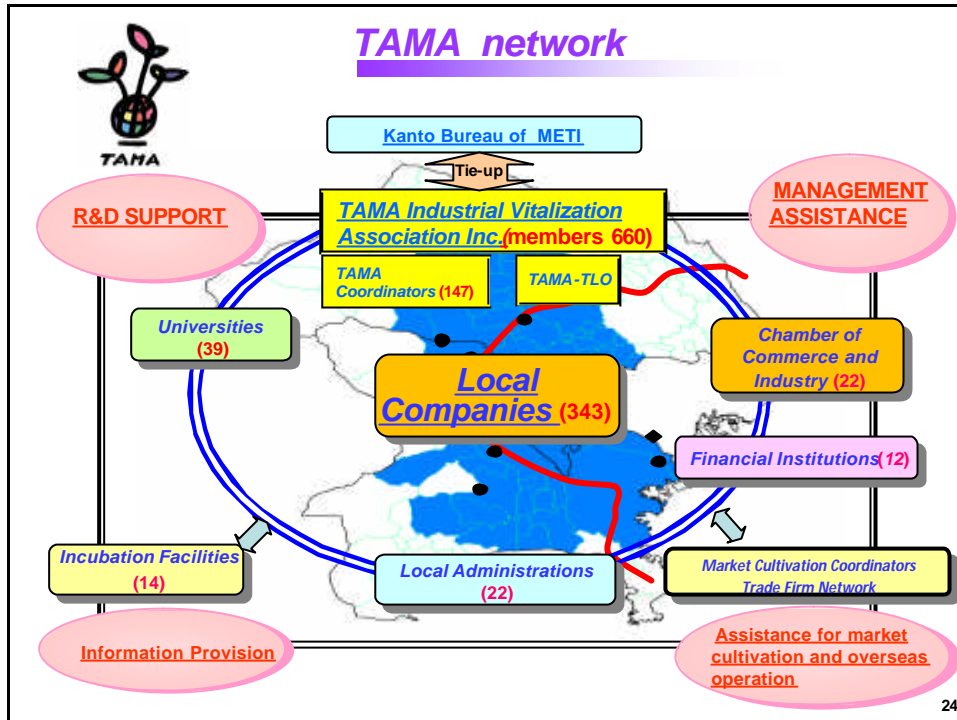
TAMA

TAMA network

Kanto Bureau of METI

Tie-up

R&D SUPPORT

TAMA Industrial Vitalization Association Inc.(members 660)

MANAGEMENT ASSISTANCE

TAMA Coordinators (147)

TAMA-TLO

Universities (39)

Chamber of Commerce and Industry (22)

Local Companies (343)

Financial Institutions(12)

Incubation Facilities (14)

Local Administrations (22)

Market Cultivation Coordinators Trade Firm Network

Information Provision

Assistance for market cultivation and overseas operation

24